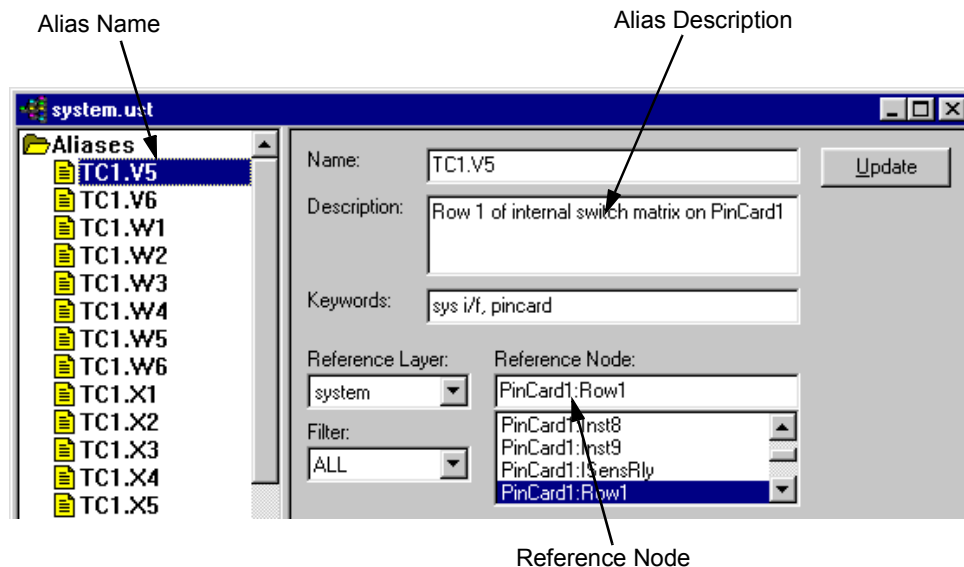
Alias Name

Alias Description

system.ust

Aliases
TC1.V5
TC1.V6
TC1.W1
TC1.W2
TC1.W3
TC1.W4
TC1.W5
TC1.W6
TC1.X1
TC1.X2
TC1.X3
TC1.X4
TC1.X5

Name: TC1.V5

Update

Description: Row 1 of internal switch matrix on PinCard1

Keywords: sys i/f, pincard

Reference Layer: system

Reference Node: PinCard1:Row1

Filter: ALL

PinCard1:Inst8
PinCard1:Inst9
PinCard1:ISensRly
PinCard1:Row1

Reference Node